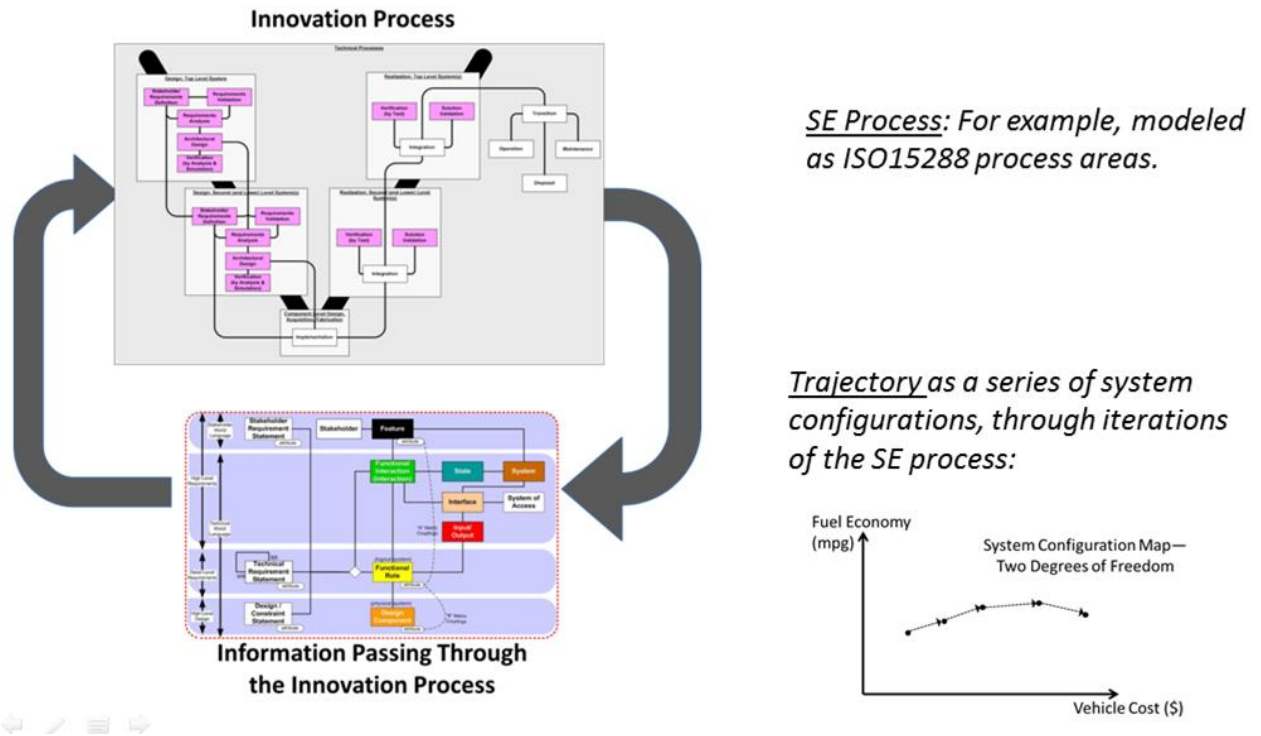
Innovation Process

Technical Processes

Design, Top Level System

Stakeholder Requirements Definition

Requirements Validation

Requirements Analysis

Architectural Design

Verification (by Analysis & Simulation)

Realization, Top Level System(s)

Verification (by Test)

Solution Validation

Integration

Transition

Operation

Maintenance

Disposal

Design, Second (and Lower) Level System(s)

Stakeholder Requirements Definition

Requirements Validation

Requirements Analysis

Architectural Design

Verification (by Analysis & Simulation)

Realization, Second (and Lower) Level System(s)

Verification (by Test)

Solution Validation

Integration

Component Level Design, Acquisition, Fabrication

Implementation

SE Process: For example, modeled as ISO15288 process areas.

Stakeholder Requirement Statement

Stakeholder

Feature

Functional Interaction (Interaction)

State

System

Interface

System of Access

Input/ Output

Technical Requirement Statement

Functional Role

Design Constraint Statement

Design Component

Information Passing Through the Innovation Process

Trajectory as a series of system configurations, through iterations of the SE process:

Fuel Economy (mpg)

System Configuration Map—Two Degrees of Freedom

Vehicle Cost ($)